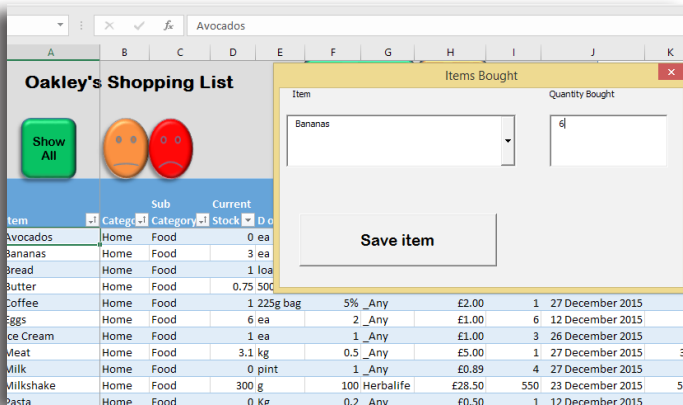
fx Avocados

A B C D E F G H I J K

Oakley's Shopping List

Show All

Item | Category | Sub Category | Current Stock | D

| Item | Category | Sub Category | Current Stock | D | F | G | H | I | J |
|---|---|---|---|---|---|---|---|---|---|
| Avocados | Home | Food | 0 | ea | | | | | |
| Bananas | Home | Food | 3 | ea | | | | | |
| Bread | Home | Food | 1 | loa | | | | | |
| Butter | Home | Food | 0.75 | 500 | | | | | |
| Coffee | Home | Food | 1 | 225g bag | 5% | _Any | £2.00 | 1 | 27 December 2015 |
| Eggs | Home | Food | 6 | ea | 2 | _Any | £1.00 | 6 | 12 December 2015 |
| Ice Cream | Home | Food | 1 | ea | 1 | _Any | £1.00 | 3 | 26 December 2015 |
| Meat | Home | Food | 3.1 | kg | 0.5 | _Any | £5.00 | 1 | 27 December 2015 |
| Milk | Home | Food | 0 | pint | 1 | _Any | £0.89 | 4 | 27 December 2015 |
| Milkshake | Home | Food | 300 | g | 100 | Herbalife | £28.50 | 550 | 23 December 2015 |
| Pasta | Home | Food | 0 | Kg | 0.2 | _Any | £0.50 | 1 | 12 December 2015 |

Items Bought

Item

Quantity Bought

Bananas

6

Save item